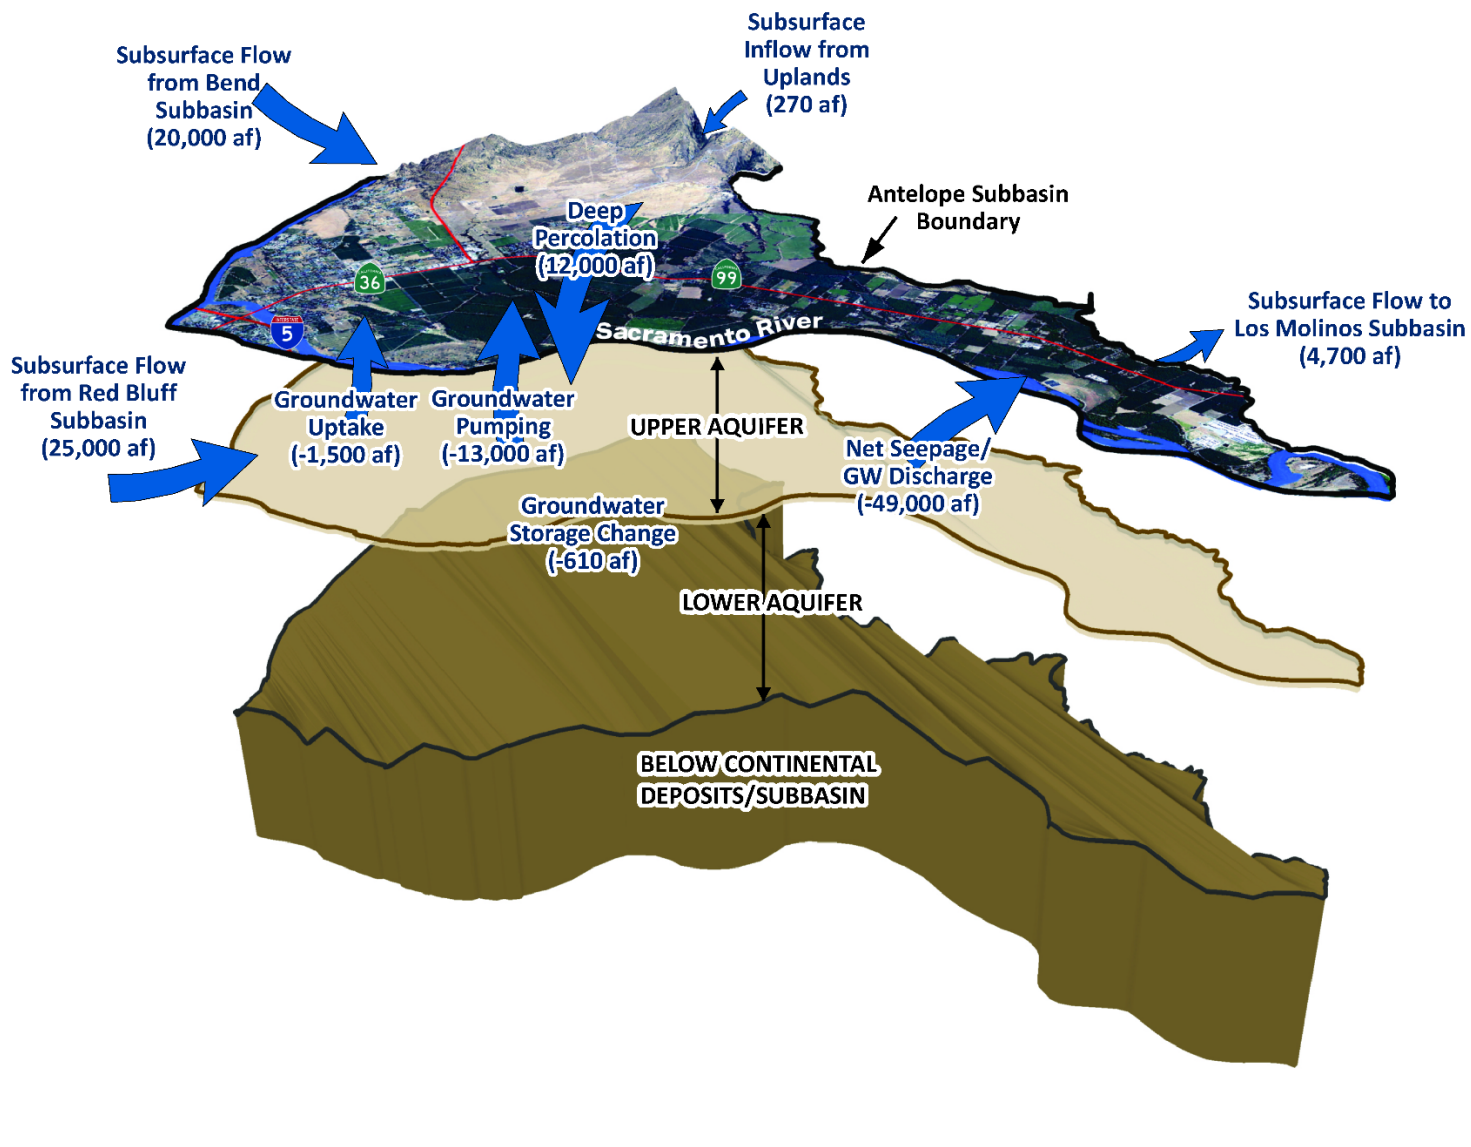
Subsurface Flow from Bend Subbasin (20,000 af)

Subsurface Inflow from Uplands (270 af)

Antelope Subbasin Boundary

Deep Percolation (12,000 af)

36

99

5

Sacramento River

Subsurface Flow to Los Molinos Subbasin (4,700 af)

Subsurface Flow from Red Bluff Subbasin (25,000 af)

Groundwater Uptake (-1,500 af)

Groundwater Pumping (-13,000 af)

UPPER AQUIFER

Net Seepage/ GW Discharge (-49,000 af)

Groundwater Storage Change (-610 af)

LOWER AQUIFER

BELOW CONTINENTAL DEPOSITS/SUBBASIN